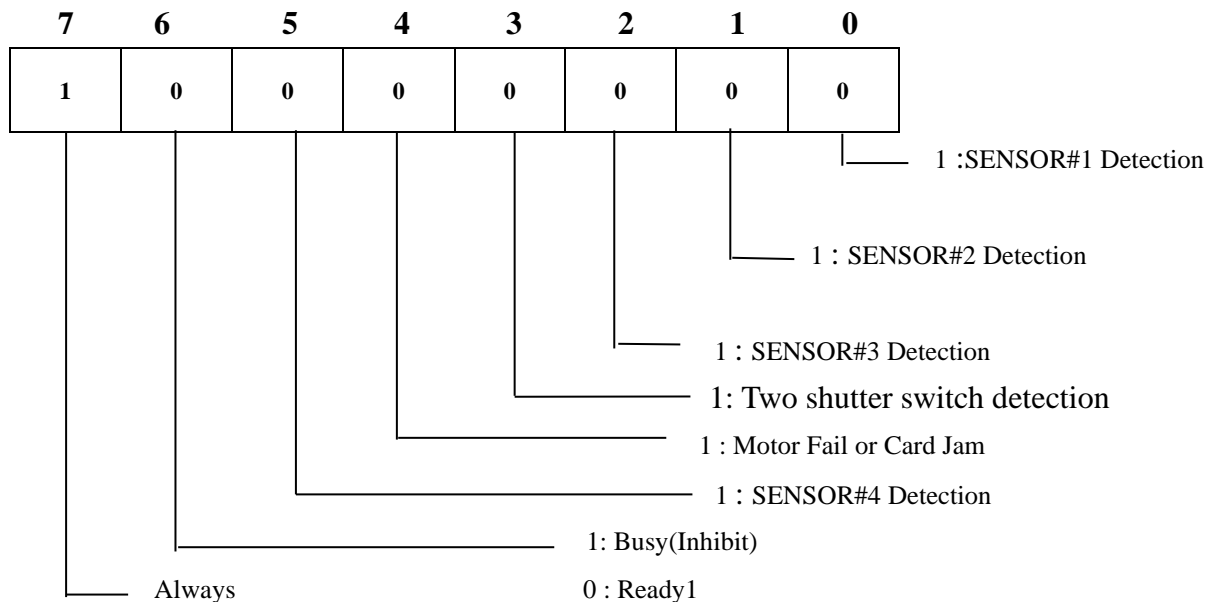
| 7 | 6 | 5 | 4 | 3 | 2 | 1 | 0 |
|---|---|---|---|---|---|---|---|
| 1 | 0 | 0 | 0 | 0 | 0 | 0 | 0 |

1 :SENSOR#1 Detection

1 : SENSOR#2 Detection

1 : SENSOR#3 Detection

1: Two shutter switch detection

1 : Motor Fail or Card Jam

1 : SENSOR#4 Detection

1: Busy(Inhibit)

Always

0 : Ready1